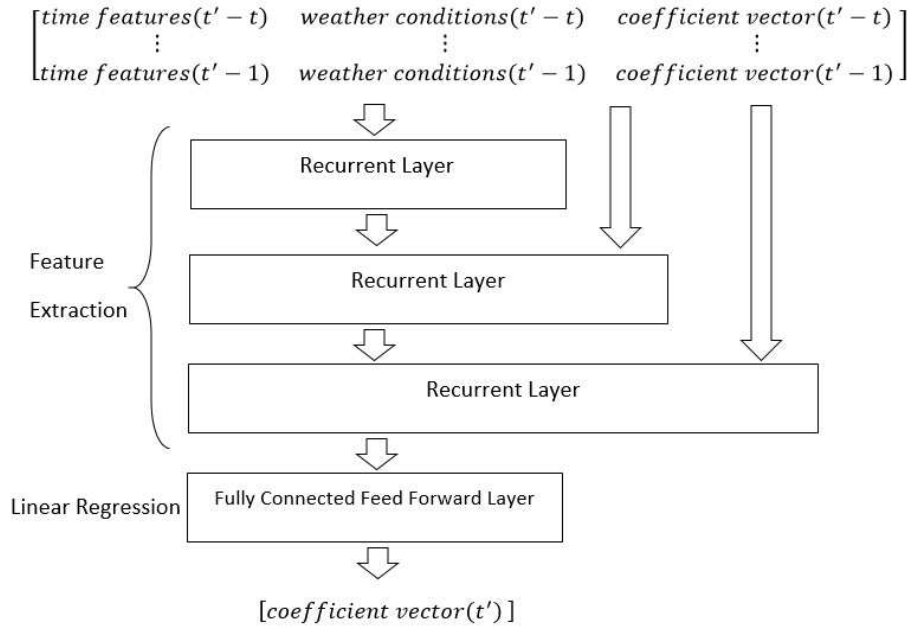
$\begin{bmatrix} time\,features(t'-t) & weather\,conditions(t'-t) & coefficient\,vector(t'-t) \\ \vdots & \vdots & \vdots \\ time\,features(t'-1) & weather\,conditions(t'-1) & coefficient\,vector(t'-1) \end{bmatrix}$

Recurrent Layer

Feature Extraction

Recurrent Layer

Recurrent Layer

Linear Regression

Fully Connected Feed Forward Layer

$[coefficient\,vector(t')]$